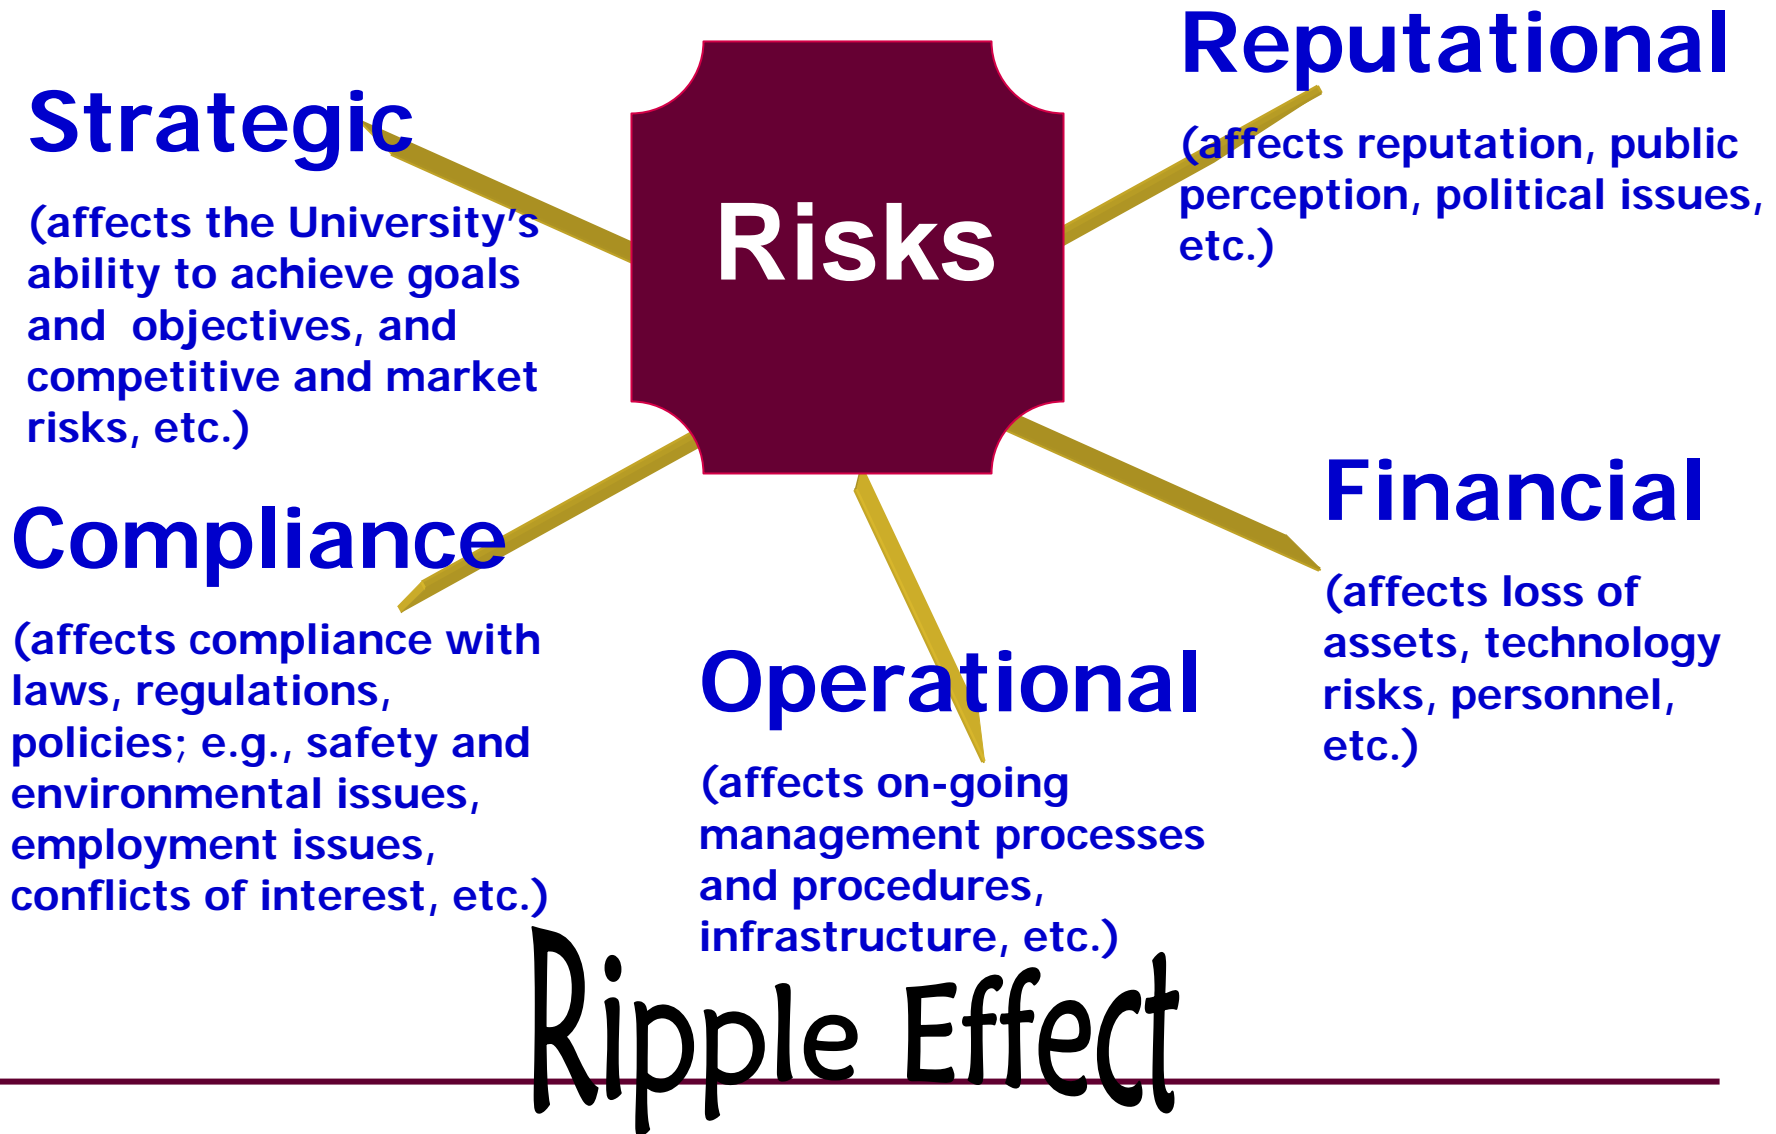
Strategic

(affects the University's ability to achieve goals and objectives, and competitive and market risks, etc.)

Risks

Reputational

(affects reputation, public perception, political issues, etc.)

Compliance

(affects compliance with laws, regulations, policies; e.g., safety and environmental issues, employment issues, conflicts of interest, etc.)

Operational

(affects on-going management processes and procedures, infrastructure, etc.)

Financial

(affects loss of assets, technology risks, personnel, etc.)

Ripple Effect